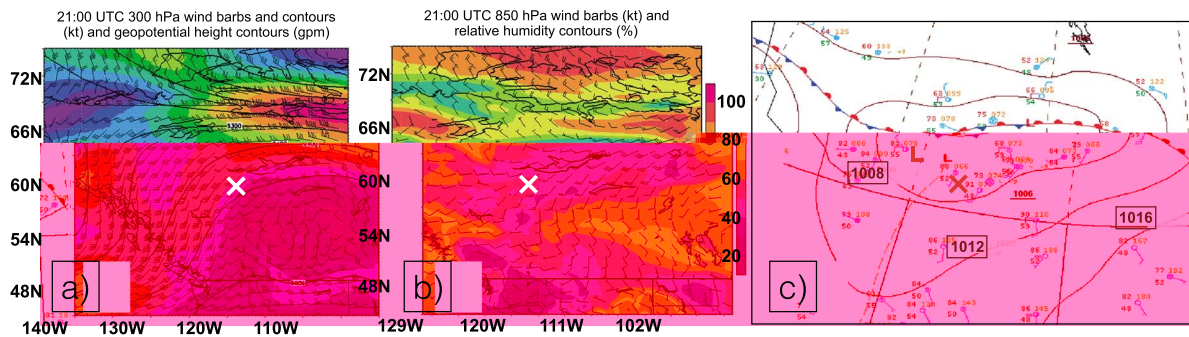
21:00 UTC 300 hPa wind barbs and contours (kt) and geopotential height contours (gpm)

72N
66N
60N
54N
48N
a)
140W 130W 120W 110W

21:00 UTC 850 hPa wind barbs (kt) and relative humidity contours (%)

72N
66N
60N
54N
48N
b)
129W 120W 111W 102W

100
80
60
40
20

1008
L
L
1006
1016
1012
c)